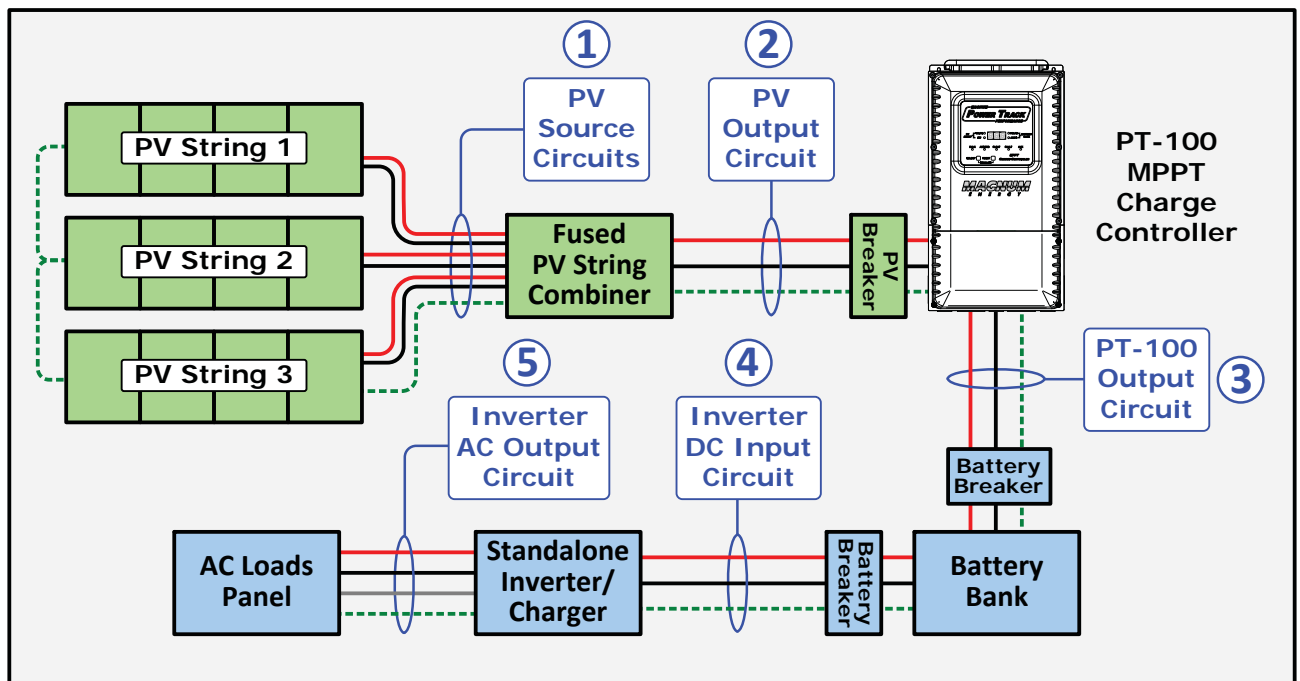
1
PV Source Circuits

2
PV Output Circuit

PT-100 MPPT Charge Controller

PV String 1

PV String 2

PV String 3

Fused PV String Combiner

PV Breaker

POWER TRACK

MAGNUM ENERGY

PT-100 Output Circuit

3

5
Inverter AC Output Circuit

4
Inverter DC Input Circuit

Battery Breaker

AC Loads Panel

Standalone Inverter/ Charger

Battery Breaker

Battery Bank